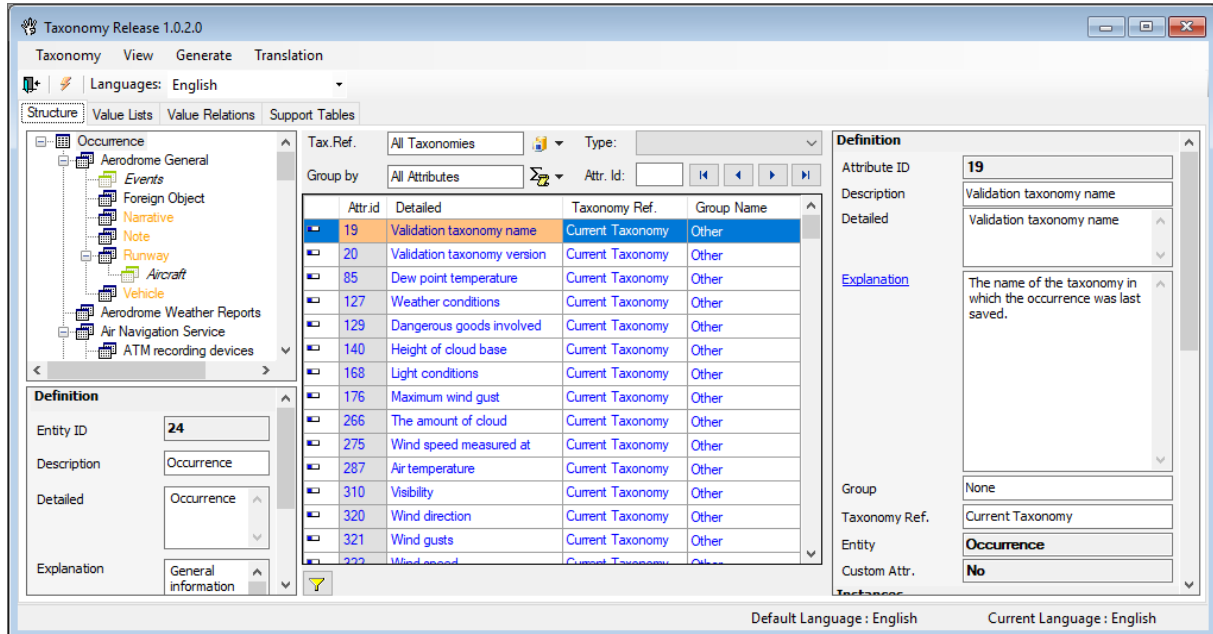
Taxonomy Release 1.0.2.0

Taxonomy View Generate Translation

Languages: English

Structure Value Lists Value Relations Support Tables

Occurrence
Aerodrome General
Events
Foreign Object
Narrative
Note
Runway
Aircraft
Vehicle
Aerodrome Weather Reports
Air Navigation Service
ATM recording devices

Definition
Entity ID 24
Description Occurrence
Detailed Occurrence
Explanation General information

Tax.Ref. All Taxonomies
Type:
Group by All Attributes
Attr. Id:

| | Attr.id | Detailed | Taxonomy Ref. | Group Name |
|---|---|---|---|---|
| | 19 | Validation taxonomy name | Current Taxonomy | Other |
| | 20 | Validation taxonomy version | Current Taxonomy | Other |
| | 85 | Dew point temperature | Current Taxonomy | Other |
| | 127 | Weather conditions | Current Taxonomy | Other |
| | 129 | Dangerous goods involved | Current Taxonomy | Other |
| | 140 | Height of cloud base | Current Taxonomy | Other |
| | 168 | Light conditions | Current Taxonomy | Other |
| | 176 | Maximum wind gust | Current Taxonomy | Other |
| | 266 | The amount of cloud | Current Taxonomy | Other |
| | 275 | Wind speed measured at | Current Taxonomy | Other |
| | 287 | Air temperature | Current Taxonomy | Other |
| | 310 | Visibility | Current Taxonomy | Other |
| | 320 | Wind direction | Current Taxonomy | Other |
| | 321 | Wind gusts | Current Taxonomy | Other |
| | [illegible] | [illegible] | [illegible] | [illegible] |

Definition
Attribute ID 19
Description Validation taxonomy name
Detailed Validation taxonomy name
Explanation The name of the taxonomy in which the occurrence was last saved.
Group None
Taxonomy Ref. Current Taxonomy
Entity Occurrence
Custom Attr. No

Default Language : English Current Language : English